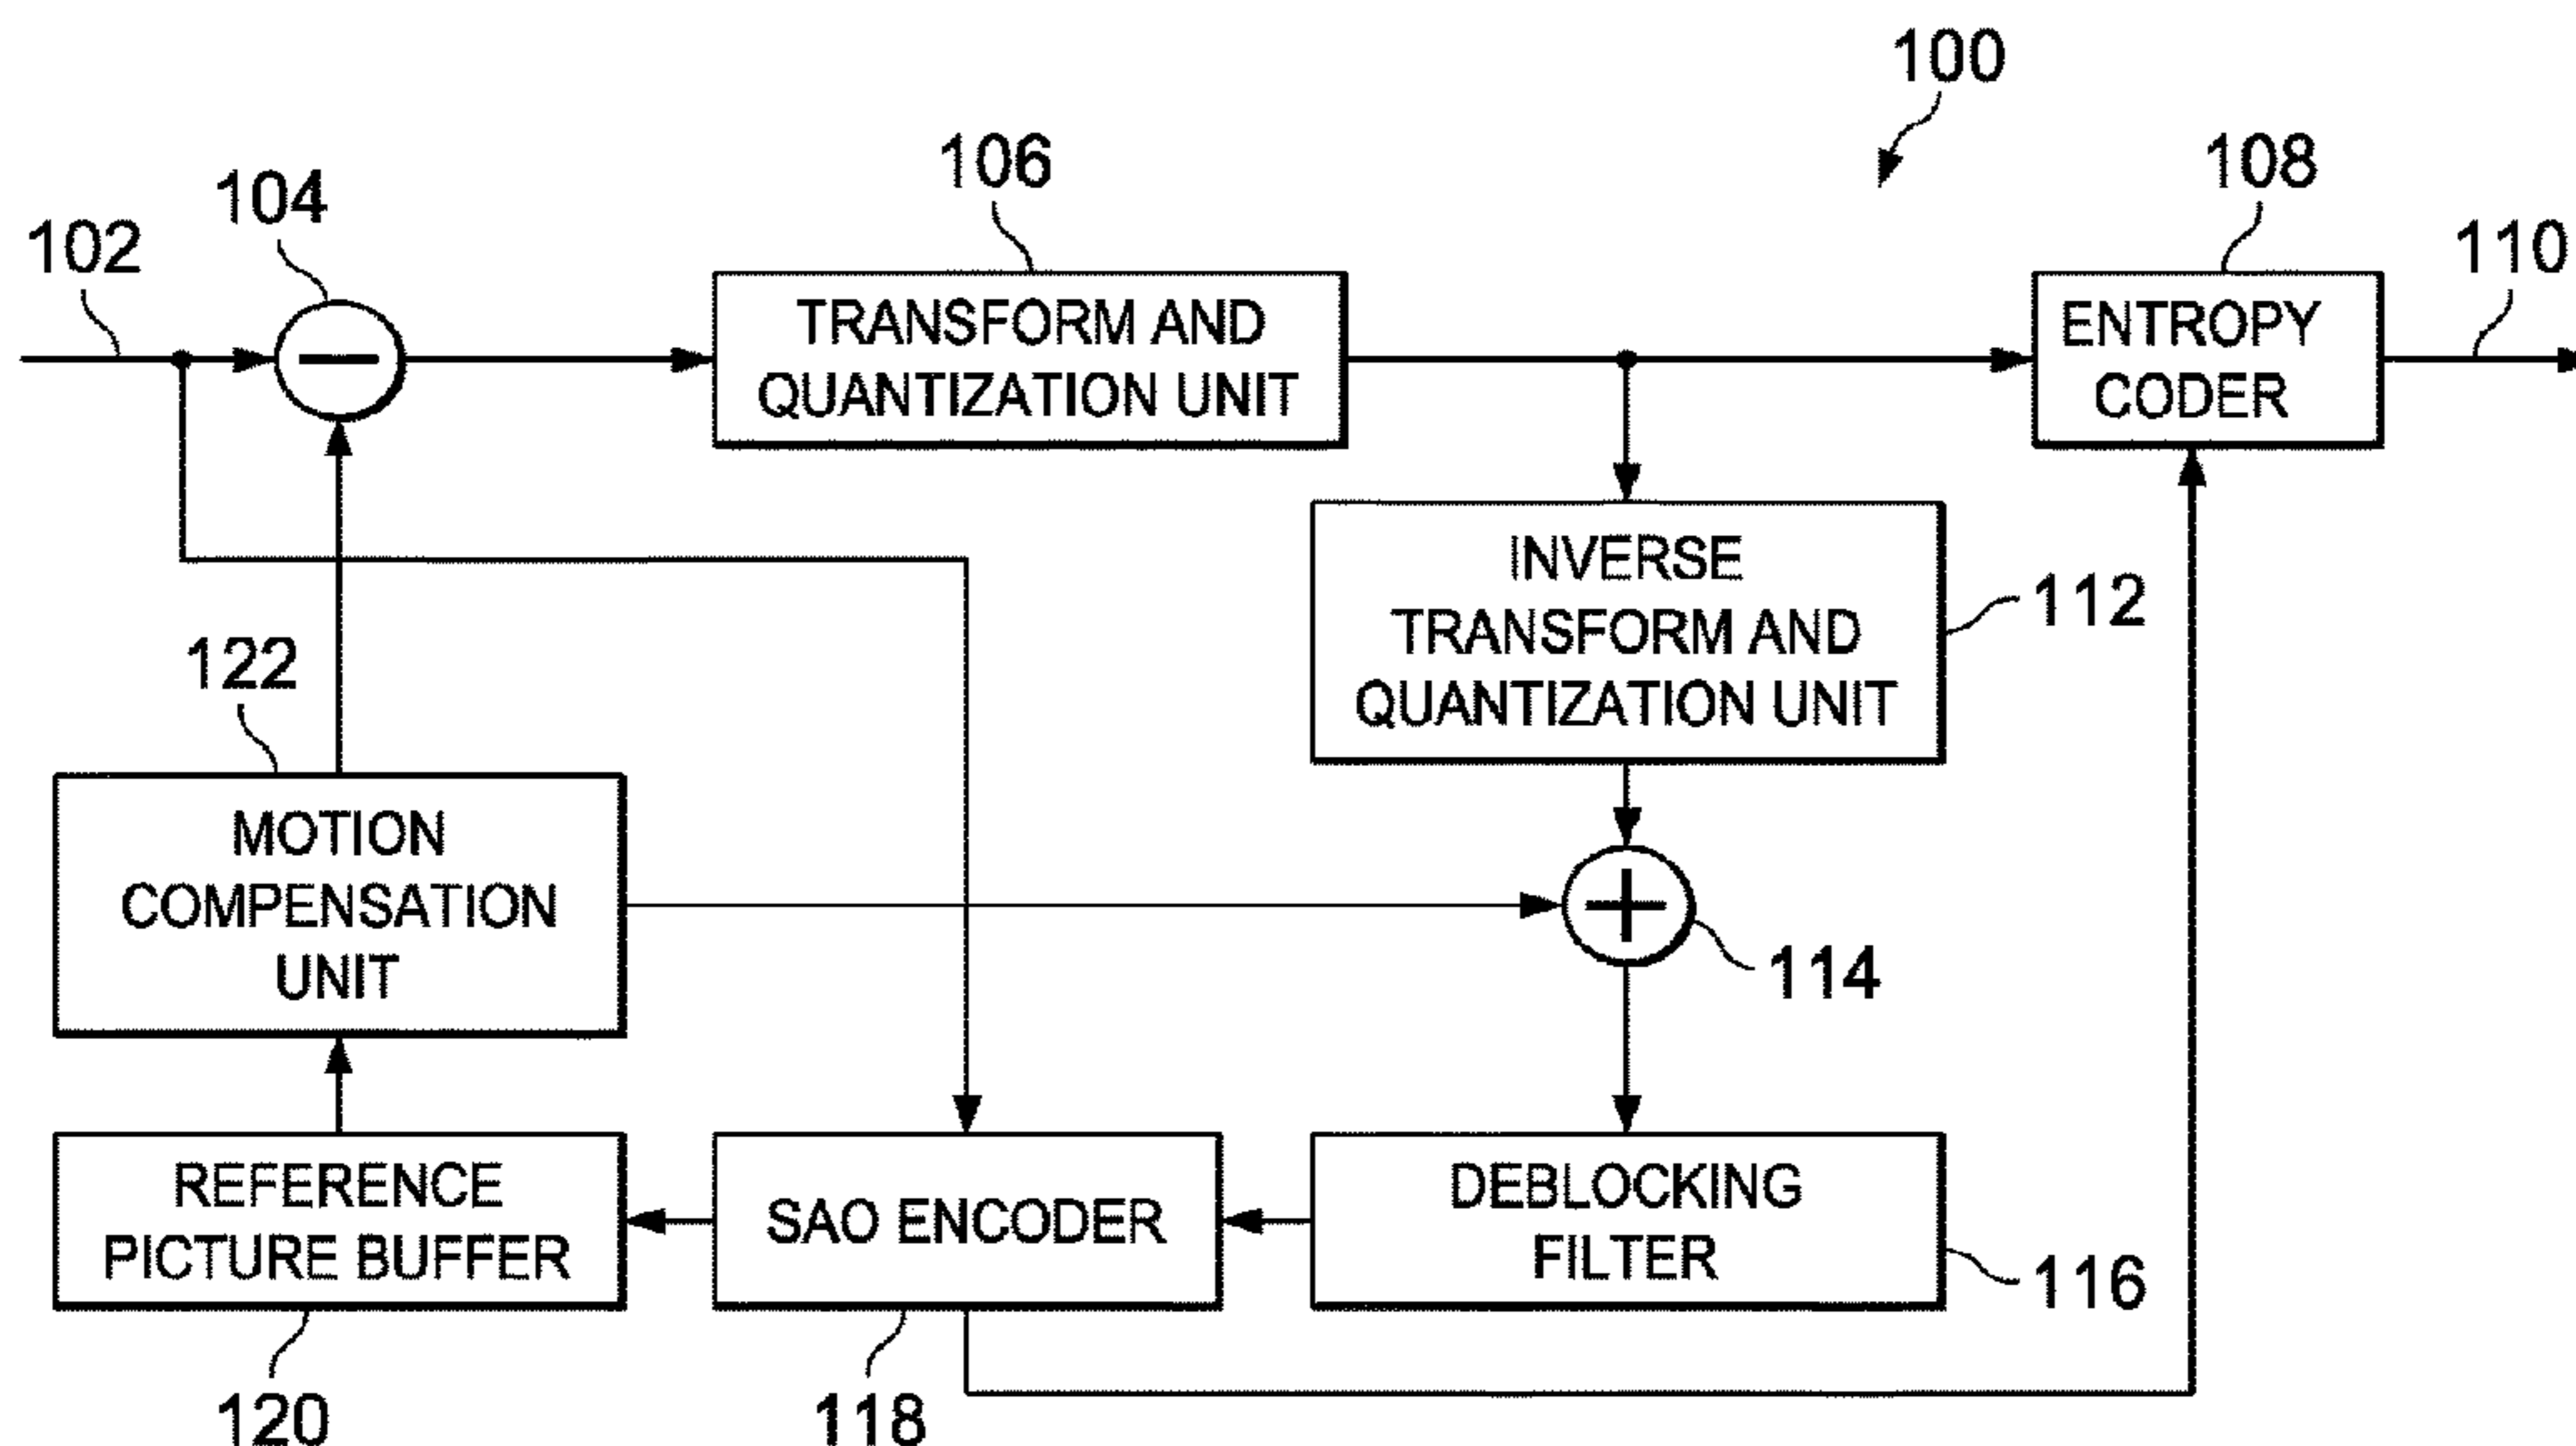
100

106

108

104

102

110

TRANSFORM AND QUANTIZATION UNIT

ENTROPY CODER

INVERSE TRANSFORM AND QUANTIZATION UNIT

112

122

MOTION COMPENSATION UNIT

114

REFERENCE PICTURE BUFFER

SAO ENCODER

DEBLOCKING FILTER

116

120

118